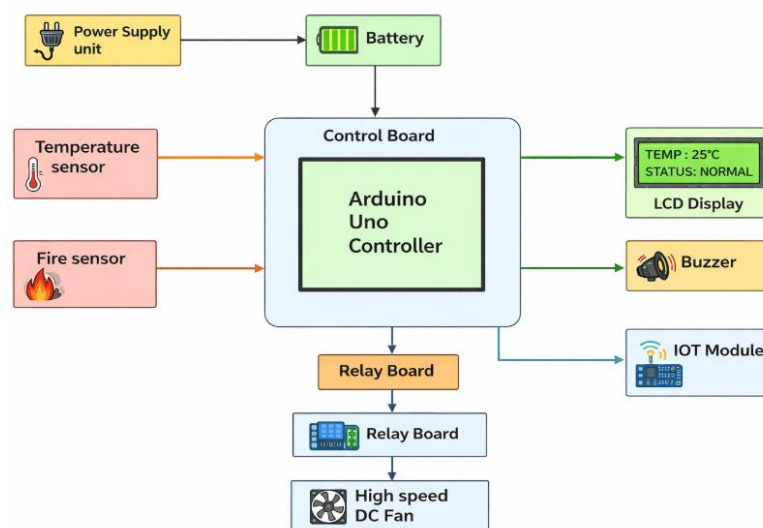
Power Supply unit

Battery

Control Board

Arduino Uno Controller

Temperature sensor

Fire sensor

TEMP : 25°C
STATUS: NORMAL

LCD Display

Buzzer

IOT Module

Relay Board

Relay Board

High speed DC Fan